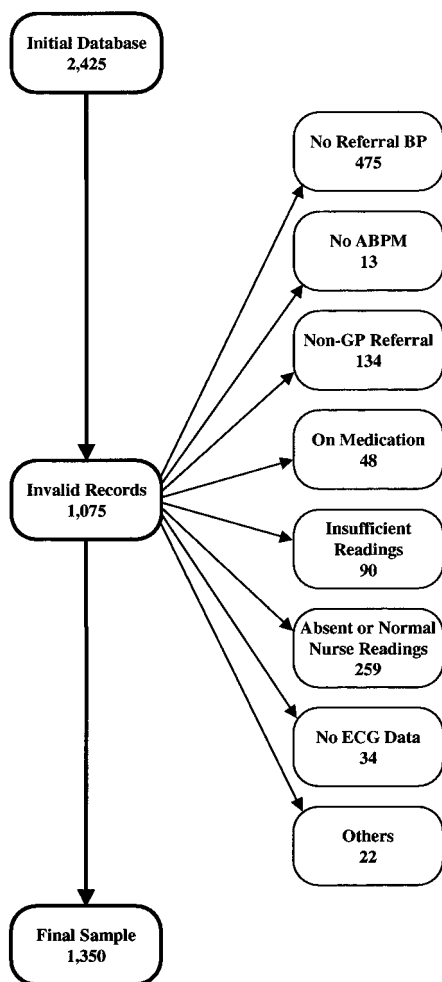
Initial Database
2,425

Invalid Records
1,075

No Referral BP
475

No ABPM
13

Non-GP Referral
134

On Medication
48

Insufficient Readings
90

Absent or Normal Nurse Readings
259

No ECG Data
34

Others
22

Final Sample
1,350